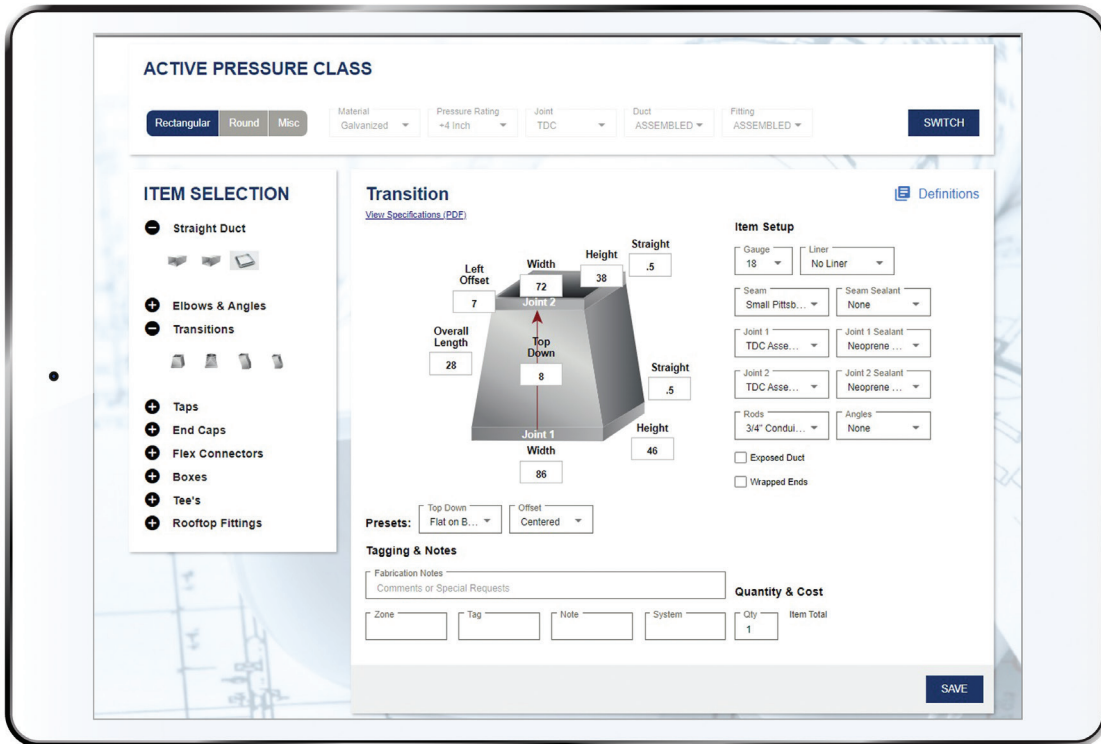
ACTIVE PRESSURE CLASS

Rectangular Round Misc

Material Galvanized

Pressure Rating +4 Inch

Joint TDC

Duct ASSEMBLED

Fitting ASSEMBLED

SWITCH

ITEM SELECTION

Straight Duct

Elbows & Angles

Transitions

Taps

End Caps

Flex Connectors

Boxes

Tee's

Rooftop Fittings

Transition

View Specifications (PDF)

Definitions

Left Offset 7

Width 72

Height 38

Straight .5

Joint 2

Overall Length 28

Top Down 8

Straight .5

Joint 1

Width 86

Height 46

Presets: Top Down Flat on B... Offset Centered

Item Setup

Gauge 18

Liner No Liner

Seam Small Pittsb...

Seam Sealant None

Joint 1 TDC Asse...

Joint 1 Sealant Neoprene ...

Joint 2 TDC Asse...

Joint 2 Sealant Neoprene ...

Rods 3/4" Condui...

Angles None

Exposed Duct

Wrapped Ends

Tagging & Notes

Fabrication Notes Comments or Special Requests

Zone

Tag

Note

System

Quantity & Cost

Qty 1

Item Total

SAVE